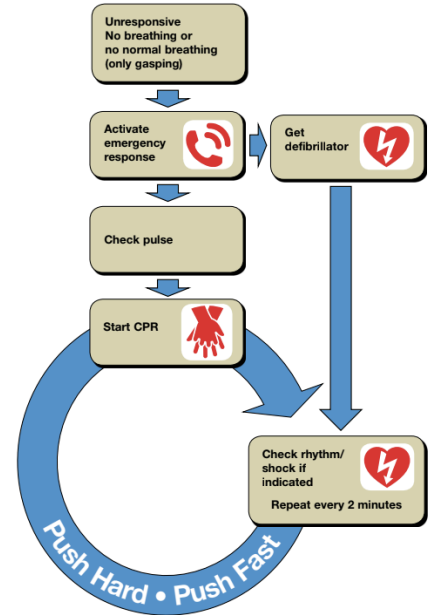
Unresponsive
No breathing or no normal breathing (only gasping)

Activate emergency response

Get defibrillator

Check pulse

Start CPR

Check rhythm/ shock if indicated

Repeat every 2 minutes

Push Hard • Push Fast